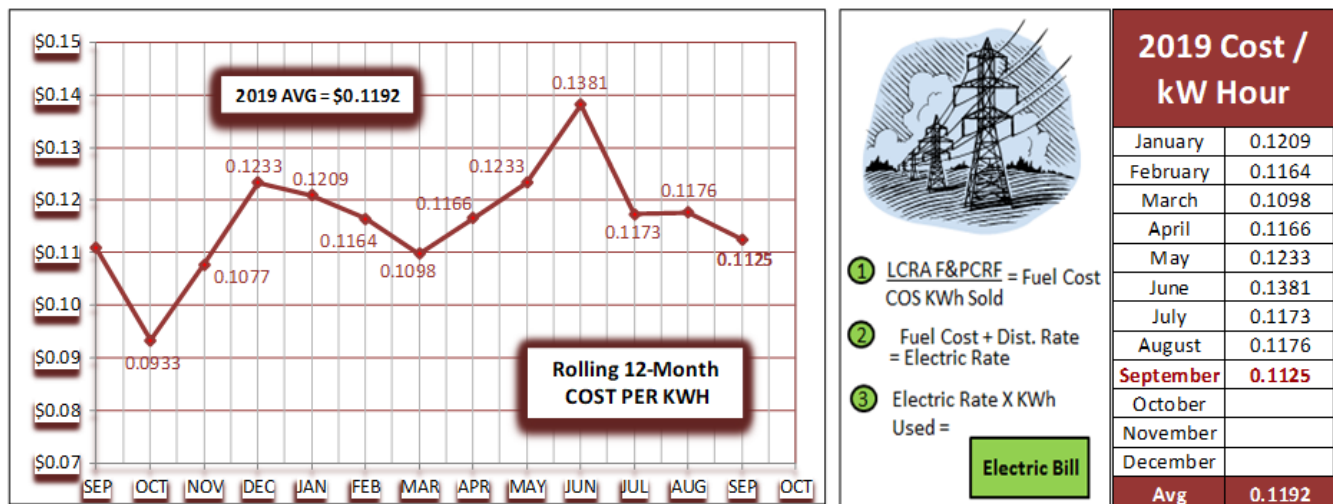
$0.15
$0.14
$0.13
$0.12
$0.11
$0.10
$0.09
$0.08
$0.07

2019 AVG = $0.1192

0.1381
0.1233
0.1209
0.1233
0.1166
0.1176
0.1164
0.1173
0.1077
0.1098
0.1125
0.0933

Rolling 12-Month COST PER KWH

SEP OCT NOV DEC JAN FEB MAR APR MAY JUN JUL AUG SEP OCT

1 $\frac{\text{LCRA F\&PCRF}}{\text{COS KWh Sold}}$ = Fuel Cost

2 Fuel Cost + Dist. Rate = Electric Rate

3 Electric Rate X KWh Used =

Electric Bill

| 2019 Cost / kW Hour | |
|---|---|
| January | 0.1209 |
| February | 0.1164 |
| March | 0.1098 |
| April | 0.1166 |
| May | 0.1233 |
| June | 0.1381 |
| July | 0.1173 |
| August | 0.1176 |
| September | 0.1125 |
| October | |
| November | |
| December | |
| Avg | 0.1192 |